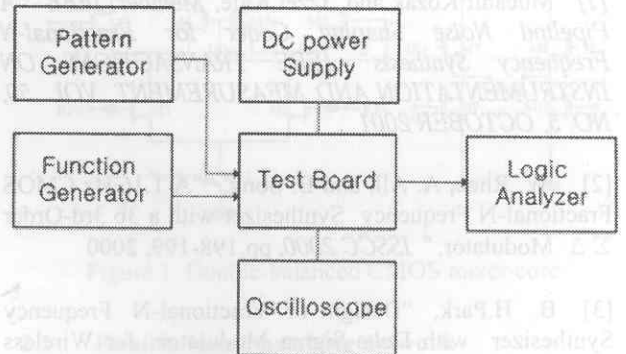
[1] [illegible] Coupled Noise Shaping Filter for Fractional-N Frequency Synthesis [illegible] INSTRUMENTATION AND MEASUREMENT, VOL. 52, NO. 5, OCTOBER 2003

Pattern Generator

DC power Supply

Function Generator

Test Board

Logic Analyzer

Oscilloscope

[2] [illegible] CMOS Fractional-N Frequency Synthesizer with a 3d-Order ΣΔ Modulator," ISSCC 2000, pp 198-199, 2000

[3] B. H.Park, "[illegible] Fractional-N Frequency Synthesizer with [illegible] Modulator for Wireless

Figure 1. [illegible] CMOS wave-core